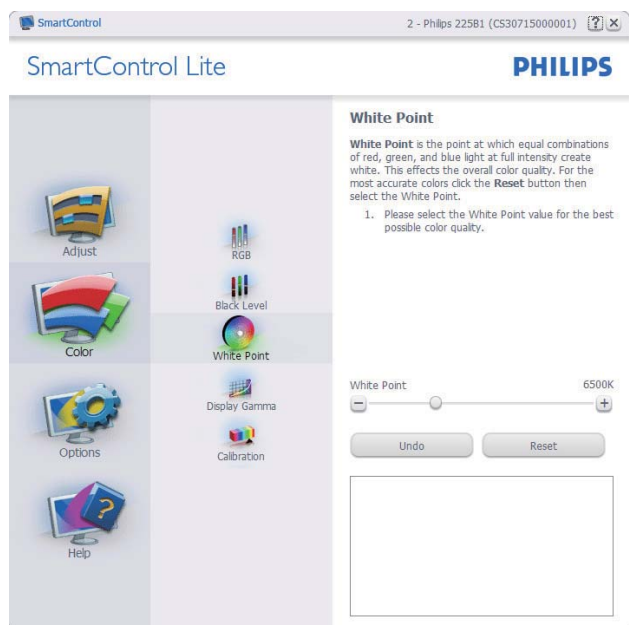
SmartControl

2 - Philips 225B1 (CS30715000001) ? X

SmartControl Lite

PHILIPS

Adjust

Color

Options

Help

RGB

Black Level

White Point

Display Gamma

Calibration

White Point

**White Point** is the point at which equal combinations of red, green, and blue light at full intensity create white. This effects the overall color quality. For the most accurate colors click the **Reset** button then select the White Point.

1. Please select the White Point value for the best possible color quality.

White Point

6500K

−

+

Undo

Reset